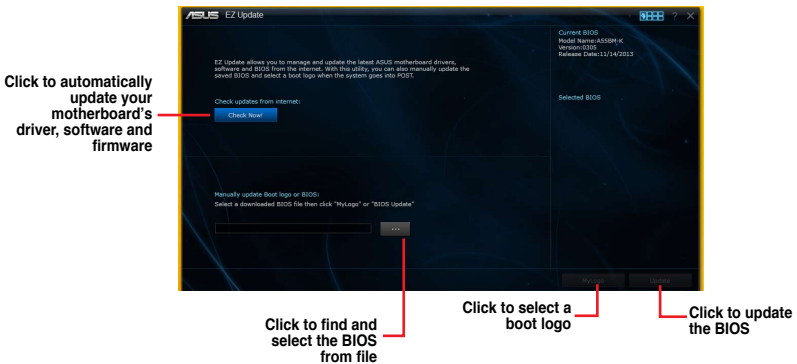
/ISUS EZ Update

? ×

Current BIOS
Model Name:A55BM-K
Version:0305
Release Date:11/14/2013

EZ Update allows you to manage and update the latest ASUS motherboard drivers, software and BIOS from the internet. With this utility, you can also manually update the saved BIOS and select a boot logo when the system goes into POST.

Check updates from internet:

Check Now!

Selected BIOS

Manually update Boot logo or BIOS:
Select a downloaded BIOS file then click "MyLogo" or "BIOS Update"

...

MyLogo

Update

Click to automatically update your motherboard's driver, software and firmware

Click to find and select the BIOS from file

Click to select a boot logo

Click to update the BIOS